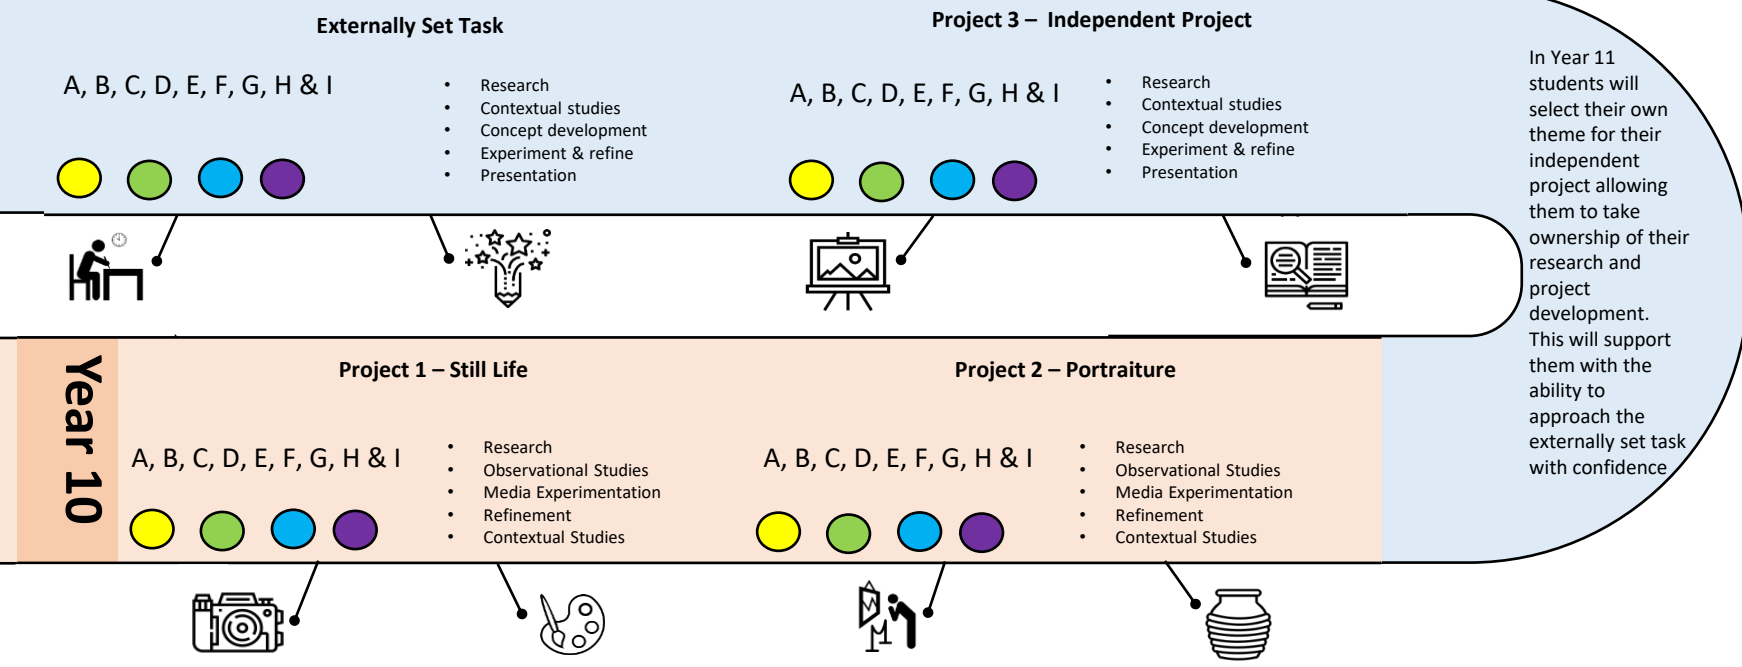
Externally Set Task

A, B, C, D, E, F, G, H & I

- Research
- Contextual studies
- Concept development
- Experiment & refine
- Presentation

Project 3 – Independent Project

A, B, C, D, E, F, G, H & I

- Research
- Contextual studies
- Concept development
- Experiment & refine
- Presentation

In Year 11 students will select their own theme for their independent project allowing them to take ownership of their research and project development. This will support them with the ability to approach the externally set task with confidence

Year 10

Project 1 – Still Life

A, B, C, D, E, F, G, H & I

- Research
- Observational Studies
- Media Experimentation
- Refinement
- Contextual Studies

Project 2 – Portraiture

A, B, C, D, E, F, G, H & I

- Research
- Observational Studies
- Media Experimentation
- Refinement
- Contextual Studies